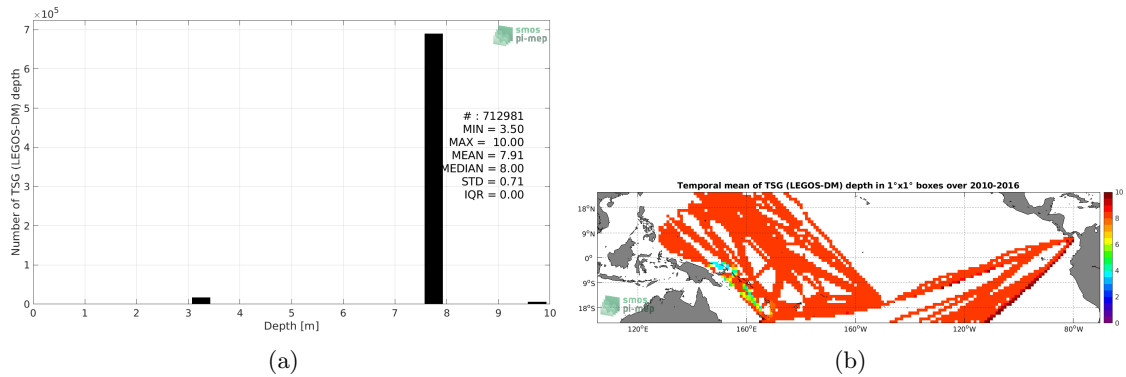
$\times 10^5$

7
6
5
4
3
2
1
0

Number of TSG (LEGOS-DM) depth

smos
pi-mep

# : 712981
MIN = 3.50
MAX = 10.00
MEAN = 7.91
MEDIAN = 8.00
STD = 0.71
IQR = 0.00

0 1 2 3 4 5 6 7 8 9 10
Depth [m]

(a)

Temporal mean of TSG (LEGOS-DM) depth in 1°x1° boxes over 2010-2016

18°N
9°N
0°
9°S
18°S

120°E 160°E 160°W 120°W 80°W

smos
pi-mep

10
8
6
4
2
0

(b)